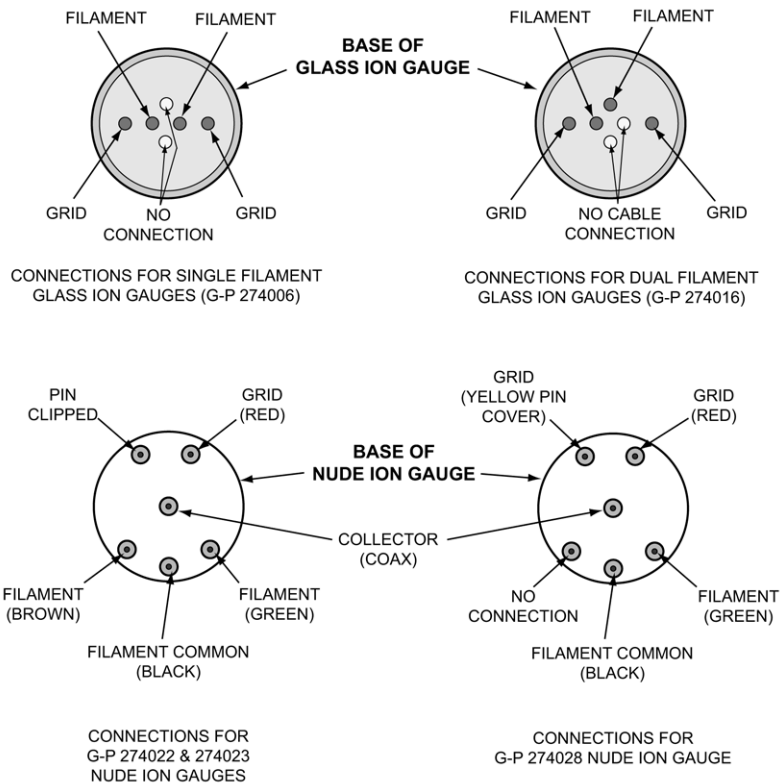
FILAMENT
FILAMENT
BASE OF
GLASS ION GAUGE
FILAMENT
FILAMENT

GRID
NO CONNECTION
GRID

GRID
NO CABLE CONNECTION
GRID

CONNECTIONS FOR SINGLE FILAMENT GLASS ION GAUGES (G-P 274006)

CONNECTIONS FOR DUAL FILAMENT GLASS ION GAUGES (G-P 274016)

PIN CLIPPED
GRID (RED)
BASE OF
NUDE ION GAUGE
GRID (YELLOW PIN COVER)
GRID (RED)

COLLECTOR (COAX)

FILAMENT (BROWN)
FILAMENT (GREEN)
FILAMENT COMMON (BLACK)

NO CONNECTION
FILAMENT (GREEN)
FILAMENT COMMON (BLACK)

CONNECTIONS FOR G-P 274022 & 274023 NUDE ION GAUGES

CONNECTIONS FOR G-P 274028 NUDE ION GAUGE